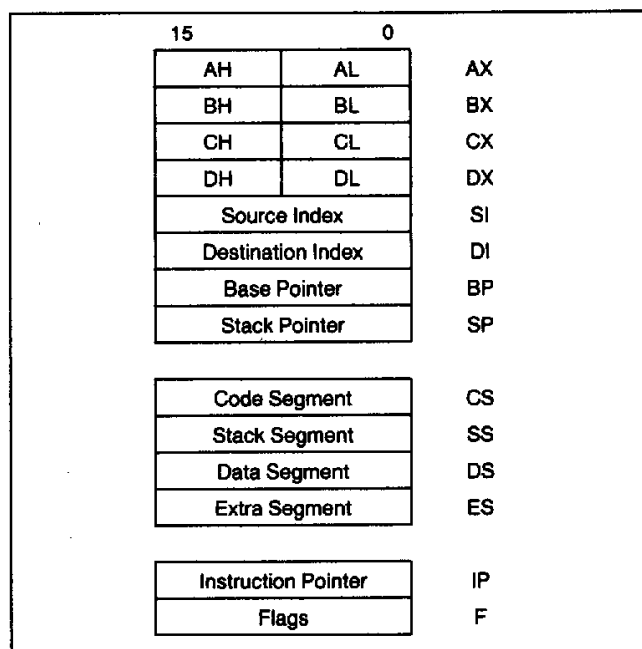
15 0

| AH | AL | AX |
|---|---|---|
| BH | BL | BX |
| CH | CL | CX |
| DH | DL | DX |
| Source Index | | SI |
| Destination Index | | DI |
| Base Pointer | | BP |
| Stack Pointer | | SP |

| Code Segment | CS |
|---|---|
| Stack Segment | SS |
| Data Segment | DS |
| Extra Segment | ES |

| Instruction Pointer | IP |
|---|---|
| Flags | F |